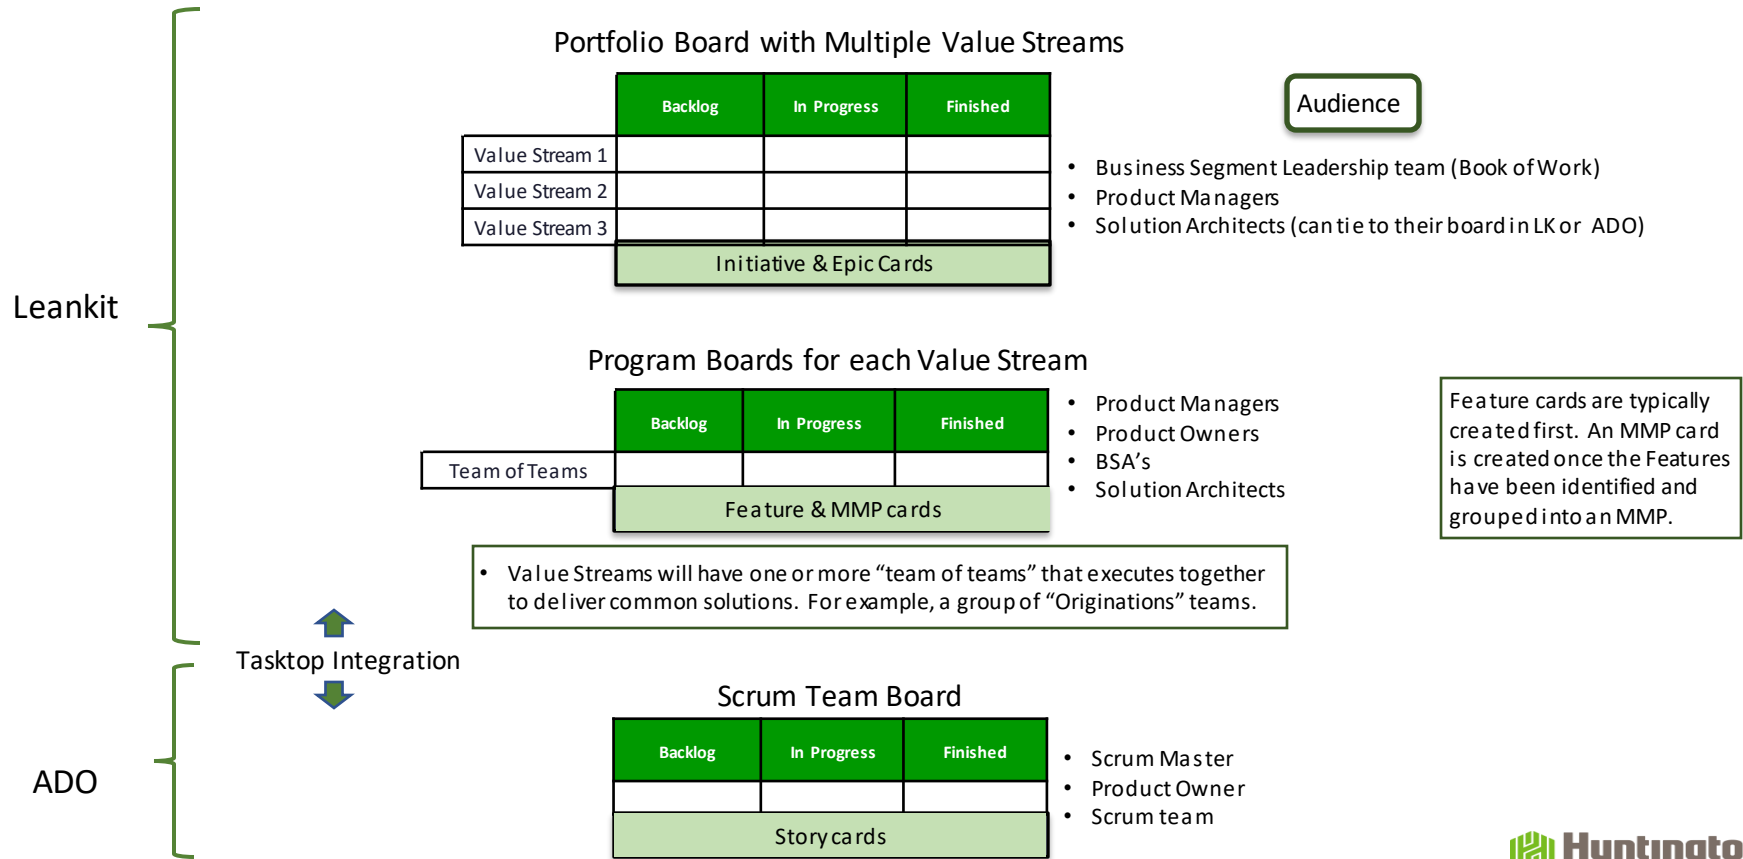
Leankit

Portfolio Board with Multiple Value Streams

| | Backlog | In Progress | Finished |
|---|---|---|---|
| Value Stream 1 | | | |
| Value Stream 2 | | | |
| Value Stream 3 | | | |

Initiative & Epic Cards

Audience

• Business Segment Leadership team (Book of Work)
• Product Managers
• Solution Architects (can tie to their board in LK or ADO)

Program Boards for each Value Stream

| | Backlog | In Progress | Finished |
|---|---|---|---|
| Team of Teams | | | |

Feature & MMP cards

• Product Managers
• Product Owners
• BSA's
• Solution Architects

Feature cards are typically created first. An MMP card is created once the Features have been identified and grouped into an MMP.

• Value Streams will have one or more "team of teams" that executes together to deliver common solutions. For example, a group of "Originations" teams.

Tasktop Integration

ADO

Scrum Team Board

| Backlog | In Progress | Finished |
|---|---|---|
| | | |

Story cards

• Scrum Master
• Product Owner
• Scrum team

Huntingto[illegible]